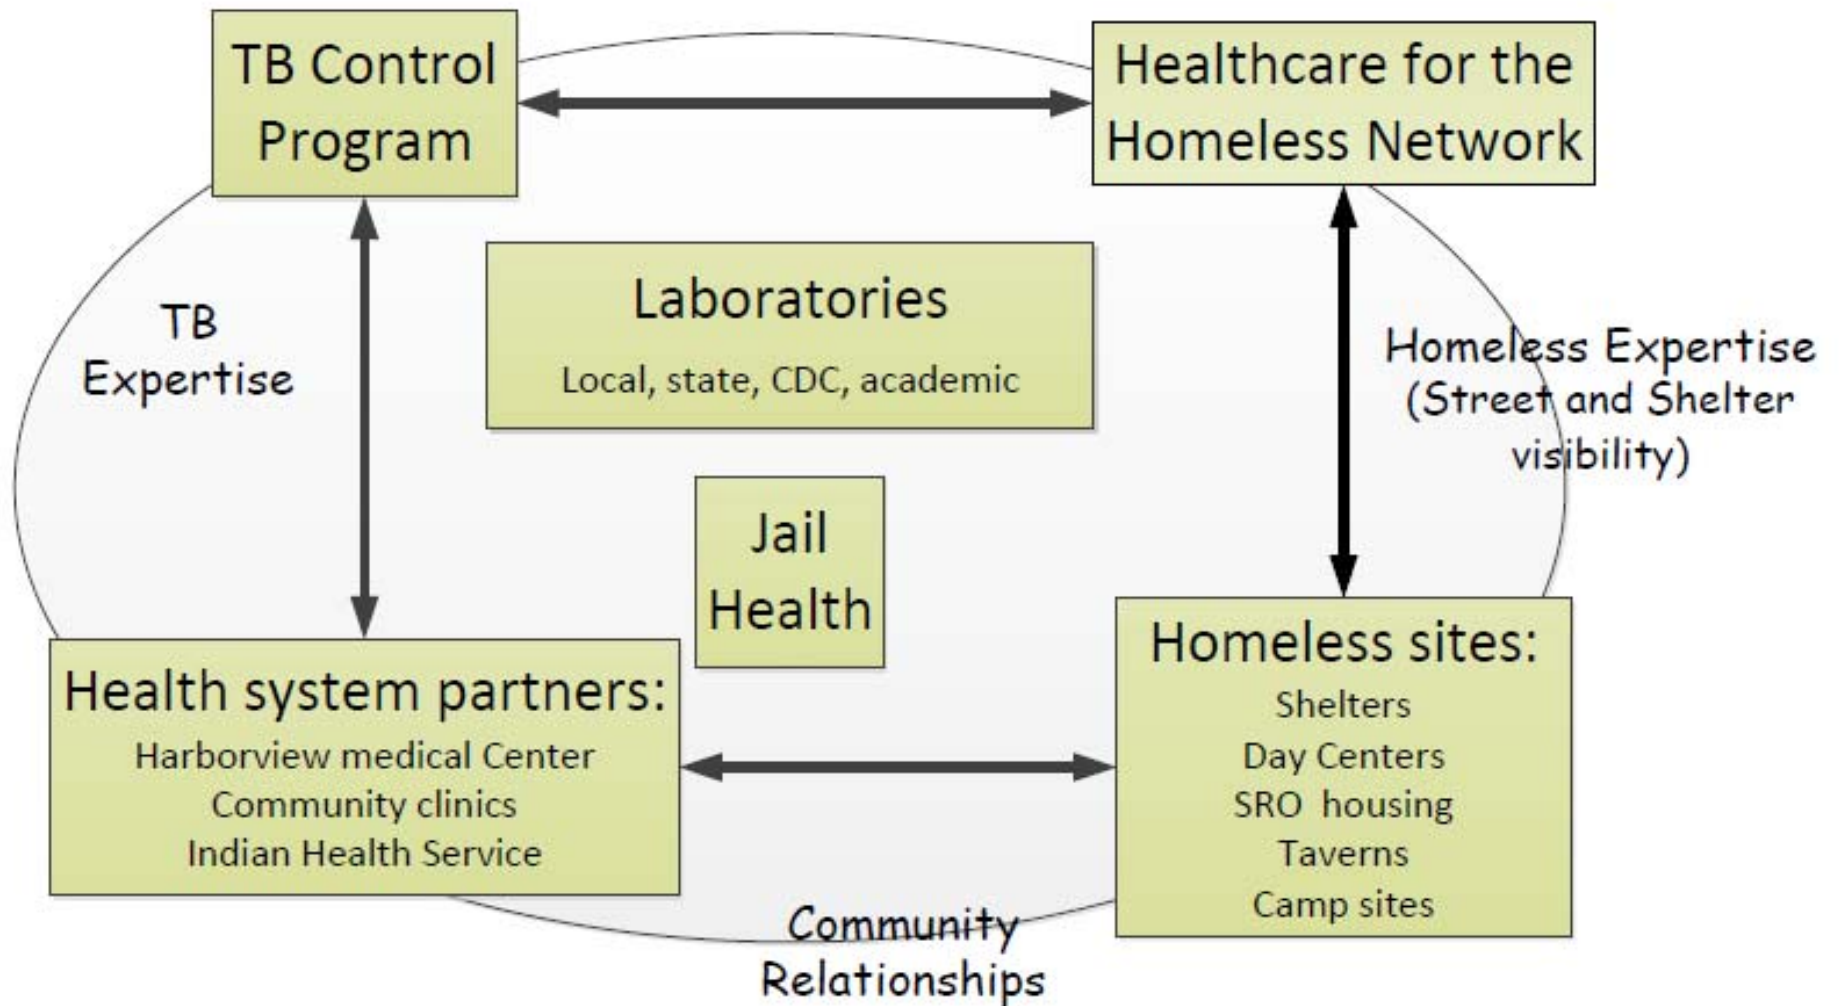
TB Control Program

Healthcare for the Homeless Network

TB Expertise

Laboratories

Local, state, CDC, academic

Homeless Expertise (Street and Shelter visibility)

Jail Health

Health system partners:

Harborview medical Center

Community clinics

Indian Health Service

Homeless sites:

Shelters

Day Centers

SRO housing

Taverns

Camp sites

Community Relationships